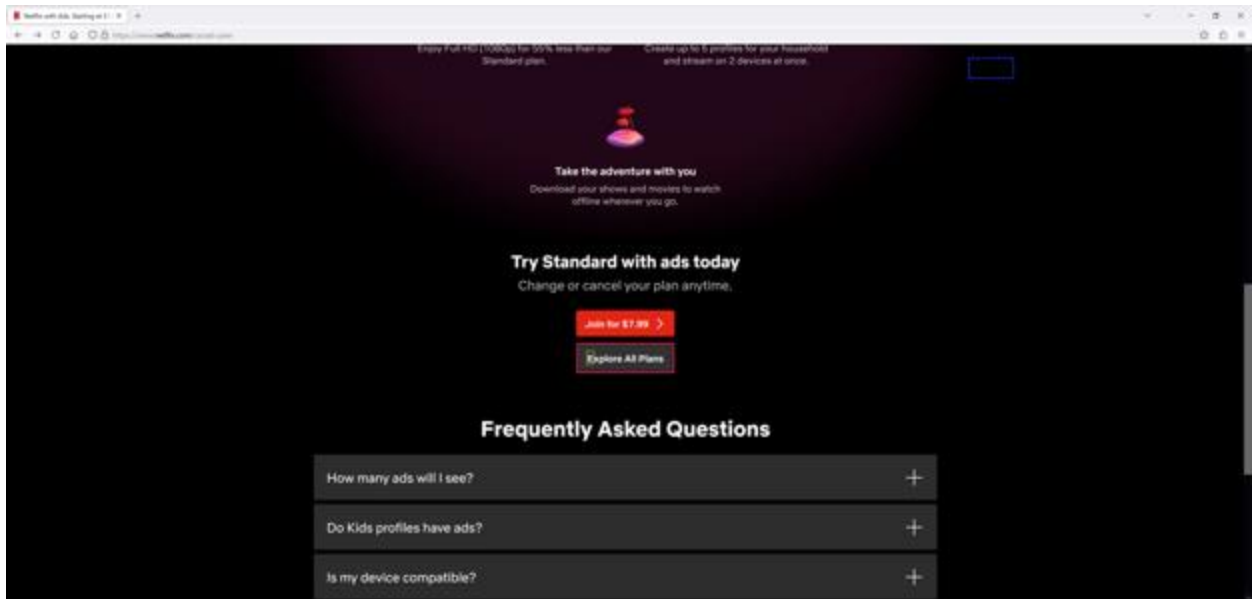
Netflix with Ads, Starting at $ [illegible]

https://www.netflix.com/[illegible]

Enjoy Full HD (1080p) for 55% less than our Standard plan.

Create up to 5 profiles for your household and stream on 2 devices at once.

Take the adventure with you

Download your shows and movies to watch offline whenever you go.

Try Standard with ads today

Change or cancel your plan anytime.

Join for $7.99 >

Explore All Plans

Frequently Asked Questions

How many ads will I see? +

Do Kids profiles have ads? +

Is my device compatible? +